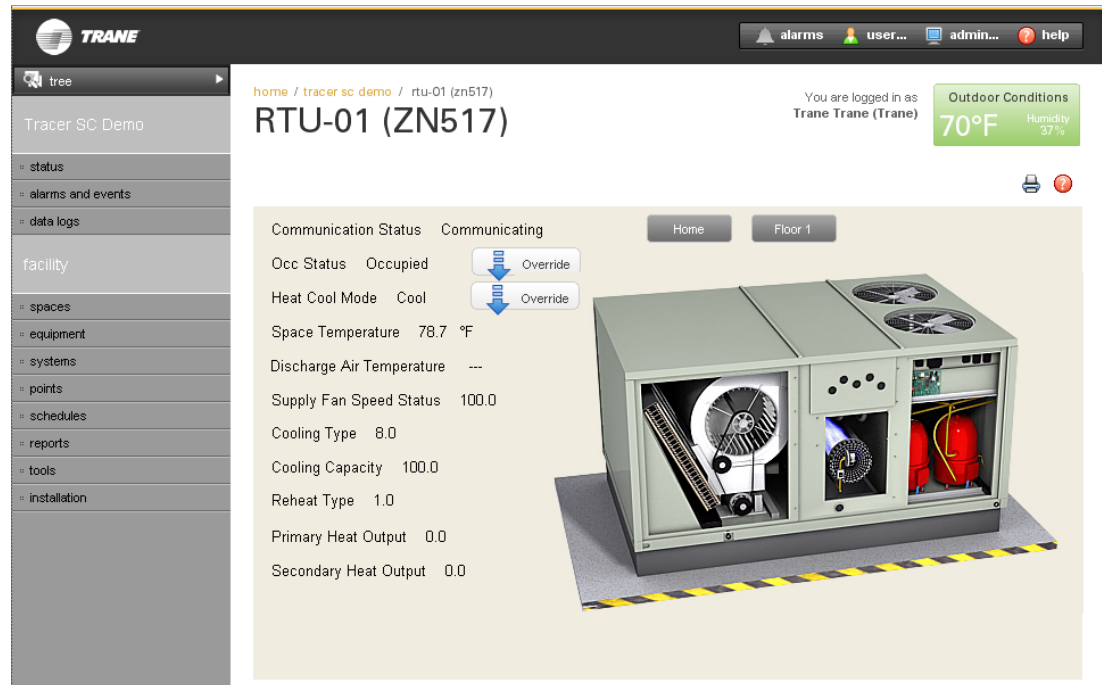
TRANE

alarms user... admin... help

tree

Tracer SC Demo

status
alarms and events
data logs

facility

spaces
equipment
systems
points
schedules
reports
tools
installation

home / tracer sc demo / rtu-01 (zn517)

RTU-01 (ZN517)

You are logged in as
Trane Trane (Trane)

Outdoor Conditions
70°F
Humidity 37%

Communication Status Communicating

Home Floor 1

Occ Status Occupied Override

Heat Cool Mode Cool Override

Space Temperature 78.7 °F

Discharge Air Temperature ---

Supply Fan Speed Status 100.0

Cooling Type 8.0

Cooling Capacity 100.0

Reheat Type 1.0

Primary Heat Output 0.0

Secondary Heat Output 0.0